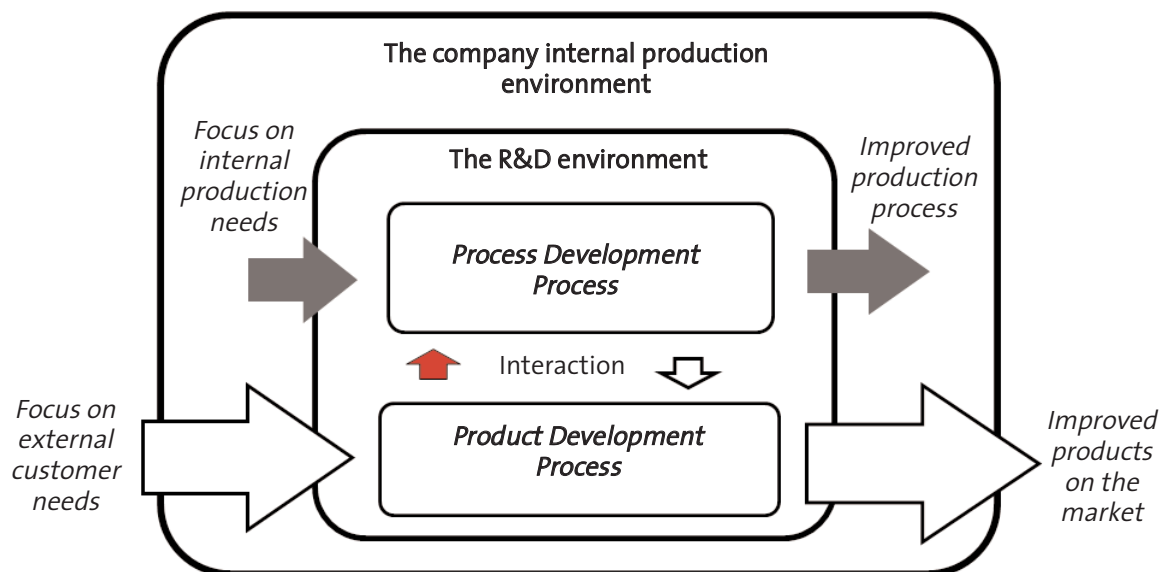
The company internal production environment

Focus on internal production needs

The R&D environment

Improved production process

Process Development Process

Interaction

Focus on external customer needs

Product Development Process

Improved products on the market